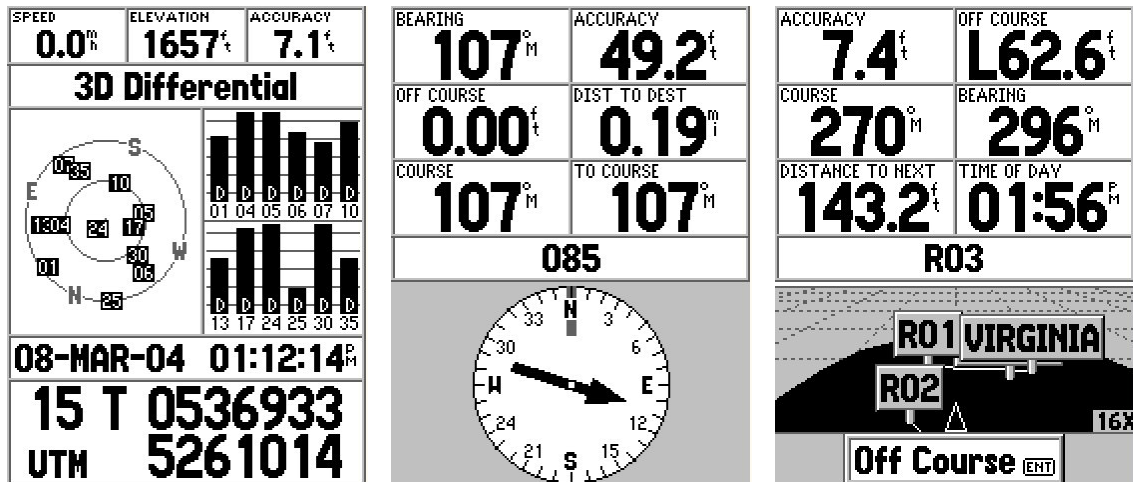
SPEED
0.0 mh

ELEVATION
1657 ft

ACCURACY
7.1 ft

3D Differential

S
E
W
N
07 35
10
05
1304 24 17
30
06
01
25

D D D D D D
01 04 05 06 07 10

D D D D D D
13 17 24 25 30 35

08-MAR-04 01:12:14 PM

15 T 0536933
UTM 5261014

BEARING
107 °M

ACCURACY
49.2 ft

OFF COURSE
0.00 ft

DIST TO DEST
0.19 mi

COURSE
107 °M

TO COURSE
107 °M

085

N
33
3
30
6
W
E
24
12
21
S
15

ACCURACY
7.4 ft

OFF COURSE
L62.6 ft

COURSE
270 °M

BEARING
296 °M

DISTANCE TO NEXT
143.2 ft

TIME OF DAY
01:56 PM

R03

R01 VIRGINIA
R02
16X

Off Course ENT